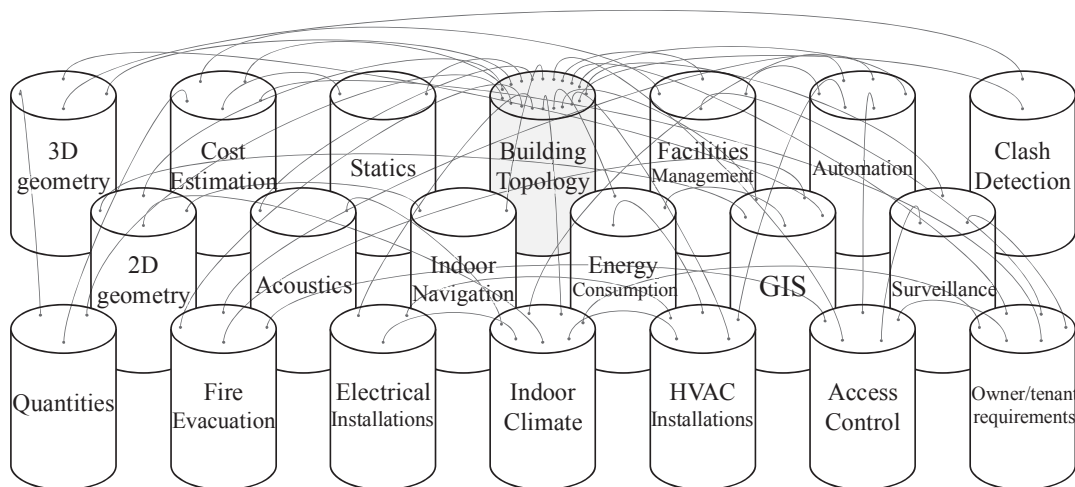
3D geometry

Cost Estimation

Statics

Building Topology

Facilities Management

Automation

Clash Detection

2D geometry

Acoustics

Indoor Navigation

Energy Consumption

GIS

Surveillance

Quantities

Fire Evacuation

Electrical Installations

Indoor Climate

HVAC Installations

Access Control

Owner/tenant requirements